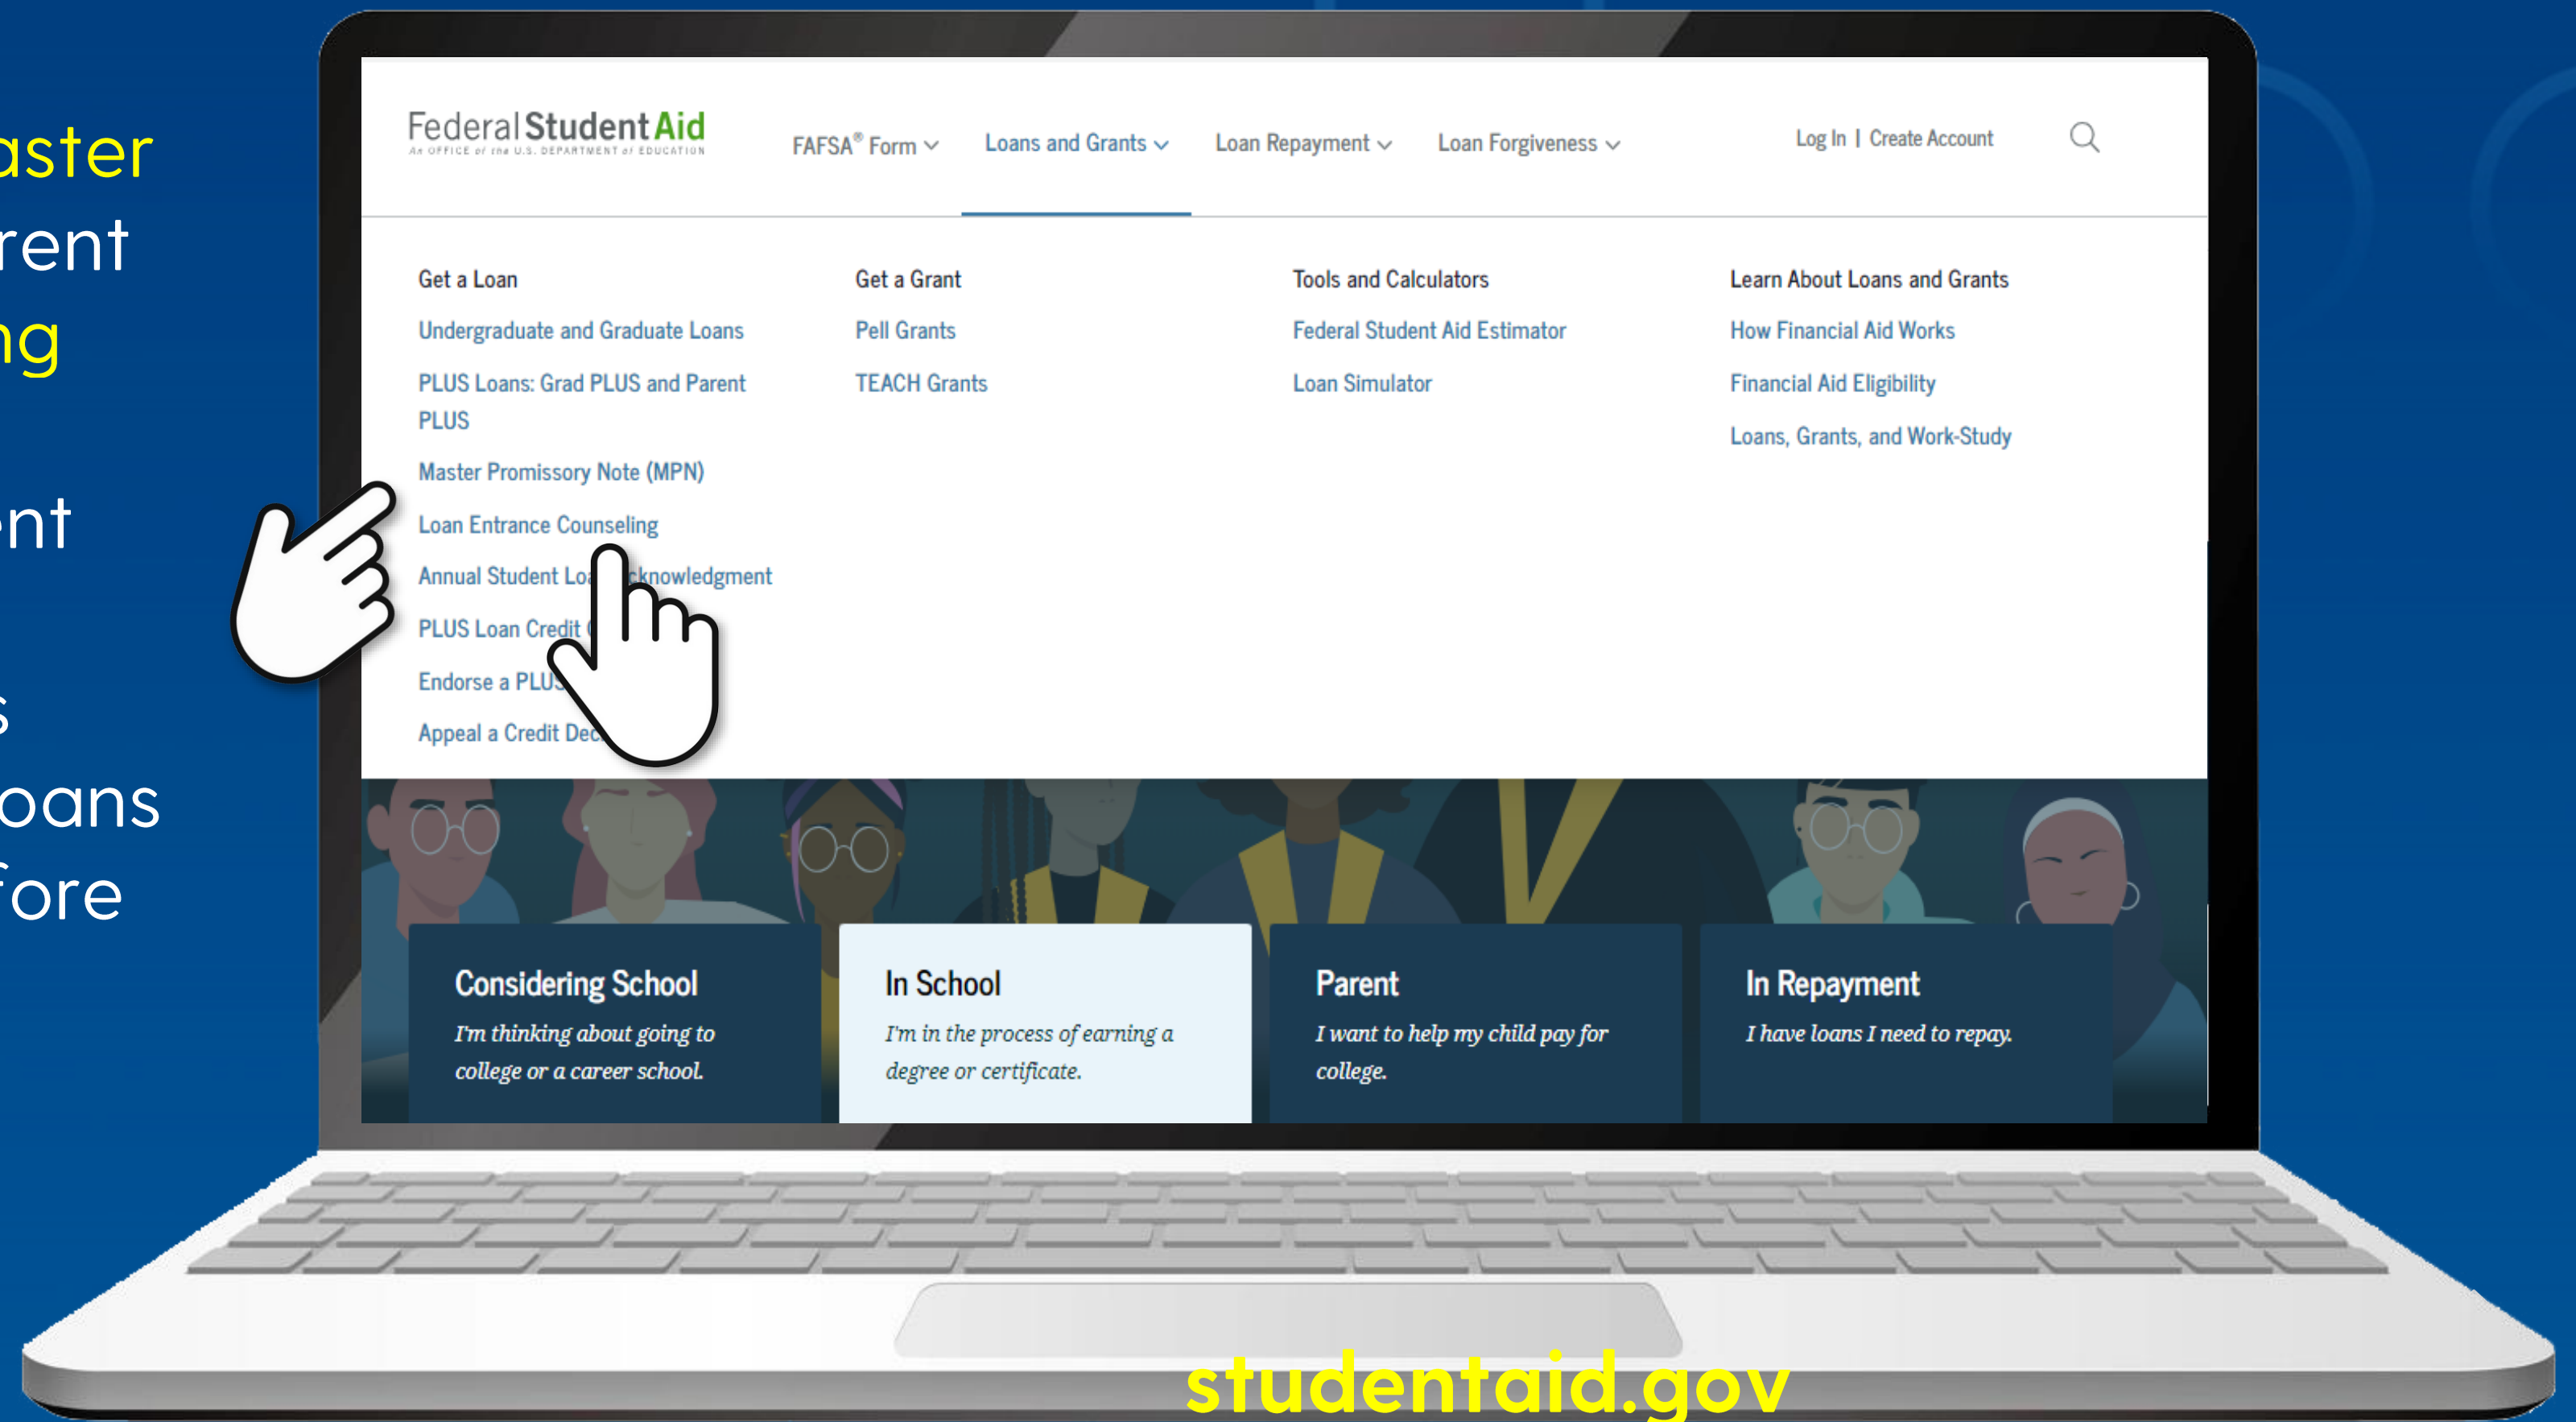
aster
rent
ng

nt

s
oans
fore

Federal Student Aid
An OFFICE of the U.S. DEPARTMENT of EDUCATION

FAFSA® Form
Loans and Grants
Loan Repayment
Loan Forgiveness
Log In | Create Account

Get a Loan
Undergraduate and Graduate Loans
PLUS Loans: Grad PLUS and Parent PLUS
Master Promissory Note (MPN)
Loan Entrance Counseling
Annual Student Lo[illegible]cknowledgment
PLUS Loan Credit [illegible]
Endorse a PLUS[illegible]
Appeal a Credit De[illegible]

Get a Grant
Pell Grants
TEACH Grants

Tools and Calculators
Federal Student Aid Estimator
Loan Simulator

Learn About Loans and Grants
How Financial Aid Works
Financial Aid Eligibility
Loans, Grants, and Work-Study

Considering School
I'm thinking about going to college or a career school.

In School
I'm in the process of earning a degree or certificate.

Parent
I want to help my child pay for college.

In Repayment
I have loans I need to repay.

studentaid.gov